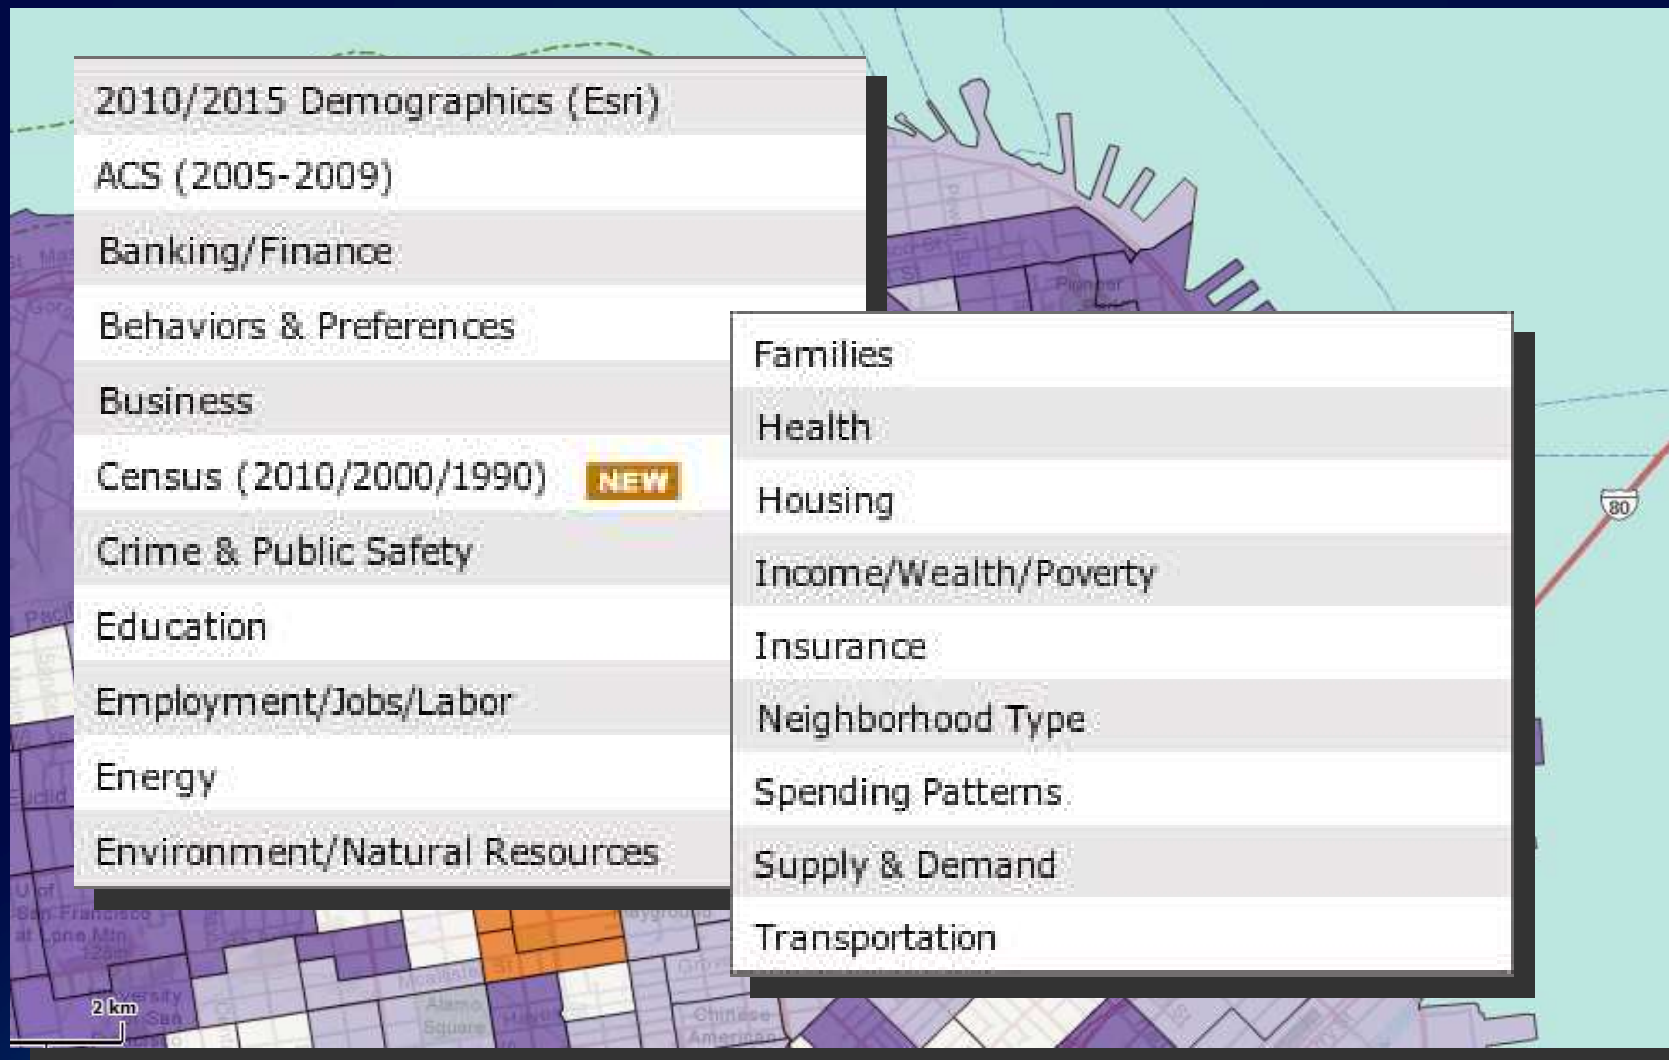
2010/2015 Demographics (Esri)
ACS (2005-2009)
Banking/Finance
Behaviors & Preferences
Business
Census (2010/2000/1990) NEW
Crime & Public Safety
Education
Employment/Jobs/Labor
Energy
Environment/Natural Resources

Families
Health
Housing
Income/Wealth/Poverty
Insurance
Neighborhood Type
Spending Patterns
Supply & Demand
Transportation

80
2 km